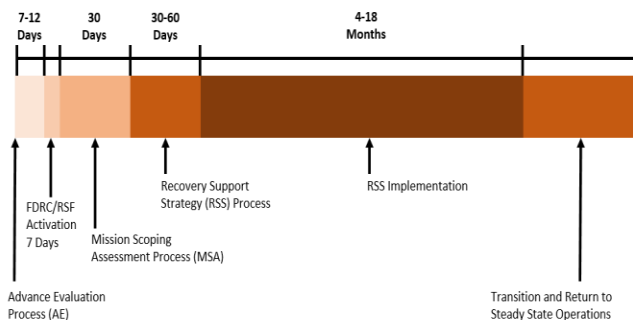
7-12 Days

30 Days

30-60 Days

4-18 Months

FDRC/RSF Activation 7 Days

Mission Scoping Assessment Process (MSA)

Recovery Support Strategy (RSS) Process

RSS Implementation

Advance Evaluation Process (AE)

Transition and Return to Steady State Operations